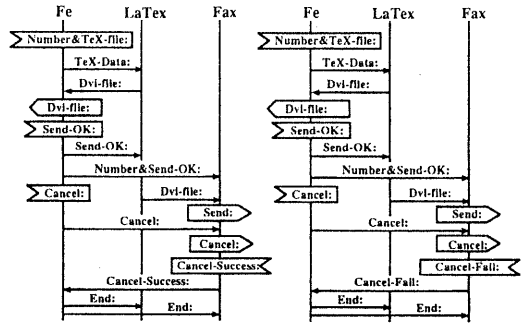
Fe LaTex Fax

Number&TeX-file:

TeX-Data:

Dvi-file:

Dvi-file:

Send-OK:

Send-OK:

Number&Send-OK:

Cancel:

Dvi-file:

Send:

Cancel:

Cancel:

Cancel-Success:

Cancel-Success:

End:

End:

Fe LaTex Fax

Number&TeX-file:

TeX-Data:

Dvi-file:

Dvi-file:

Send-OK:

Send-OK:

Number&Send-OK:

Cancel:

Dvi-file:

Send:

Cancel:

Cancel:

Cancel-Fail:

Cancel-Fail:

End:

End: